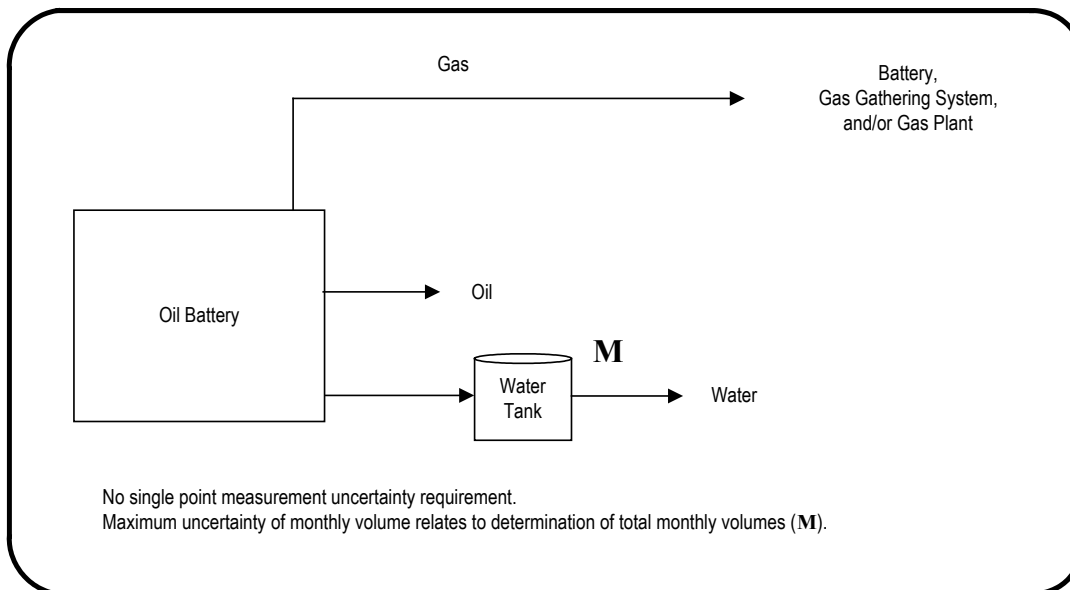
Gas

Battery,
Gas Gathering System,
and/or Gas Plant

Oil Battery

Oil

M

Water Tank

Water

No single point measurement uncertainty requirement.
Maximum uncertainty of monthly volume relates to determination of total monthly volumes (M).